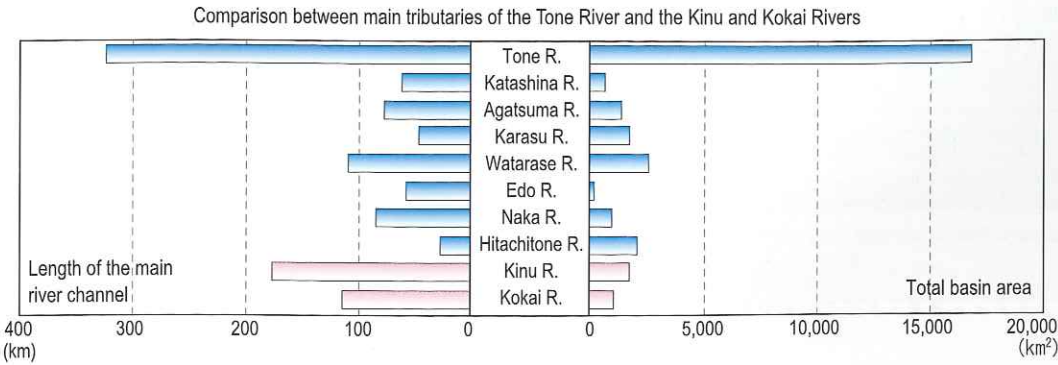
Comparison between main tributaries of the Tone River and the Kinu and Kokai Rivers

Tone R.
Katashina R.
Agatsuma R.
Karasu R.
Watarase R.
Edo R.
Naka R.
Hitachitone R.
Kinu R.
Kokai R.

Length of the main river channel

Total basin area

400 (km) 300 200 100 0

0 5,000 10,000 15,000 20,000 $(km^2)$